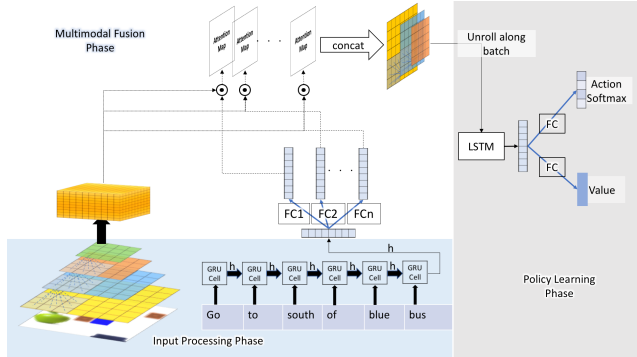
Multimodal Fusion Phase

Attention Map

Attention Map

Attention Map

. . .

concat

Unroll along batch

Action Softmax

FC

LSTM

FC

Value

. . .

FC1 FC2 FCn

h

GRU Cell h GRU Cell h GRU Cell h GRU Cell h GRU Cell h GRU Cell

Go to south of blue bus

Input Processing Phase

Policy Learning Phase